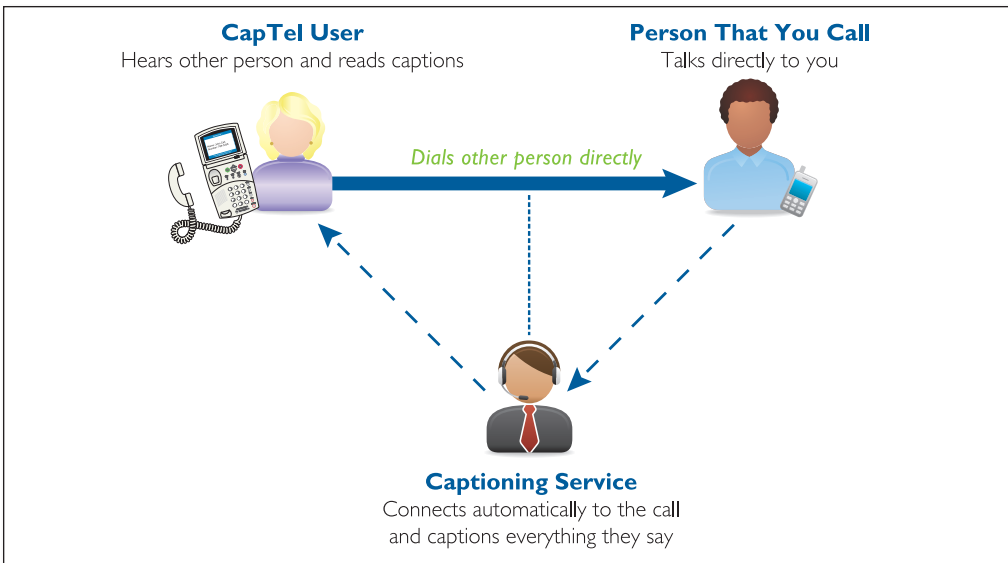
CapTel User
Hears other person and reads captions

Person That You Call
Talks directly to you

Dials other person directly

Captioning Service
Connects automatically to the call and captions everything they say